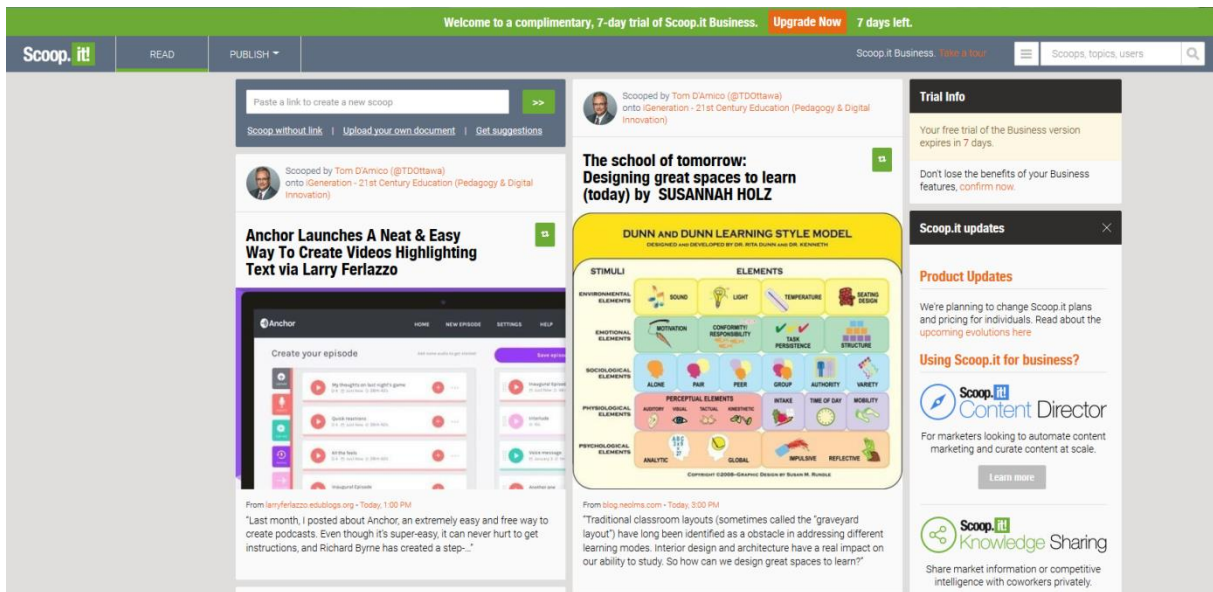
Welcome to a complimentary, 7-day trial of Scoop.it Business. Upgrade Now 7 days left.

Scoop.it! READ PUBLISH

Scoop.it Business. Take a tour

Scoops, topics, users

Paste a link to create a new scoop >>

Scoop without link | Upload your own document | Get suggestions

Scooped by Tom D'Amico (@TDOttawa) onto iGeneration - 21st Century Education (Pedagogy & Digital Innovation)

Anchor Launches A Neat & Easy Way To Create Videos Highlighting Text via Larry Ferlazzo

Anchor HOME NEW EPISODE SETTINGS HELP

Create your episode

Save episode

From larryferlazzo.edublogs.org - Today, 1:00 PM

"Last month, I posted about Anchor, an extremely easy and free way to create podcasts. Even though it's super-easy, it can never hurt to get instructions, and Richard Byrne has created a step-..."

Scooped by Tom D'Amico (@TDOttawa) onto iGeneration - 21st Century Education (Pedagogy & Digital Innovation)

The school of tomorrow: Designing great spaces to learn (today) by SUSANNAH HOLZ

DUNN AND DUNN LEARNING STYLE MODEL

DESIGNED AND DEVELOPED BY DR. RITA DUNN AND DR. KENNETH

| STIMULI | ELEMENTS | | | |
|---|---|---|---|---|
| ENVIRONMENTAL ELEMENTS | SOUND | LIGHT | TEMPERATURE | SEATING DESIGN |
| EMOTIONAL ELEMENTS | MOTIVATION | CONFORMITY/ RESPONSIBILITY | TASK PERSISTENCE | STRUCTURE |
| SOCIOLOGICAL ELEMENTS | ALONE | PAIR | PEER | GROUP | AUTHORITY | VARIETY |
| PHYSIOLOGICAL ELEMENTS | PERCEPTUAL ELEMENTS AUDITORY VISUAL TACTUAL KINESTHETIC | INTAKE | TIME OF DAY | MOBILITY |
| PSYCHOLOGICAL ELEMENTS | ANALYTIC | GLOBAL | IMPULSIVE | REFLECTIVE |

COPYRIGHT ©2008—GRAPHIC DESIGN BY SUSAN M. RUNDLE

From blog.neolms.com - Today, 3:00 PM

"Traditional classroom layouts (sometimes called the "graveyard layout") have long been identified as a obstacle in addressing different learning modes. Interior design and architecture have a real impact on our ability to study. So how can we design great spaces to learn?"

Trial Info

Your free trial of the Business version expires in 7 days.

Don't lose the benefits of your Business features, confirm now.

Scoop.it updates

Product Updates

We're planning to change Scoop.it plans and pricing for individuals. Read about the upcoming evolutions here

Using Scoop.it for business?

Scoop.it! Content Director

For marketers looking to automate content marketing and curate content at scale.

Learn more

Scoop.it! Knowledge Sharing

Share market information or competitive intelligence with coworkers privately.